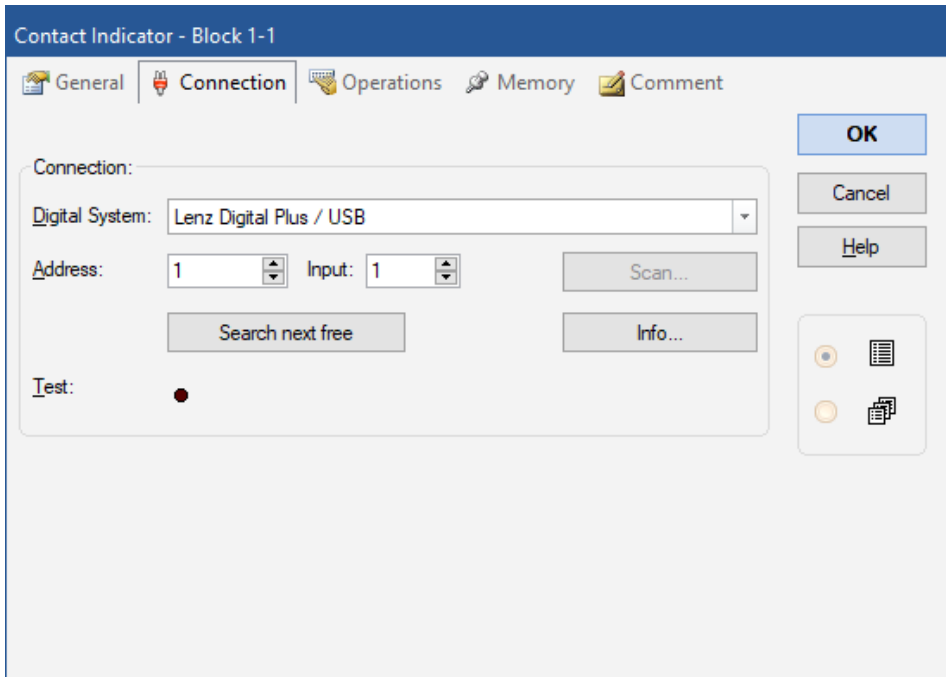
Contact Indicator - Block 1-1

General Connection Operations Memory Comment

OK
Cancel
Help

Connection:
Digital System: Lenz Digital Plus / USB
Address: 1 Input: 1 Scan...
Search next free Info...
Test: